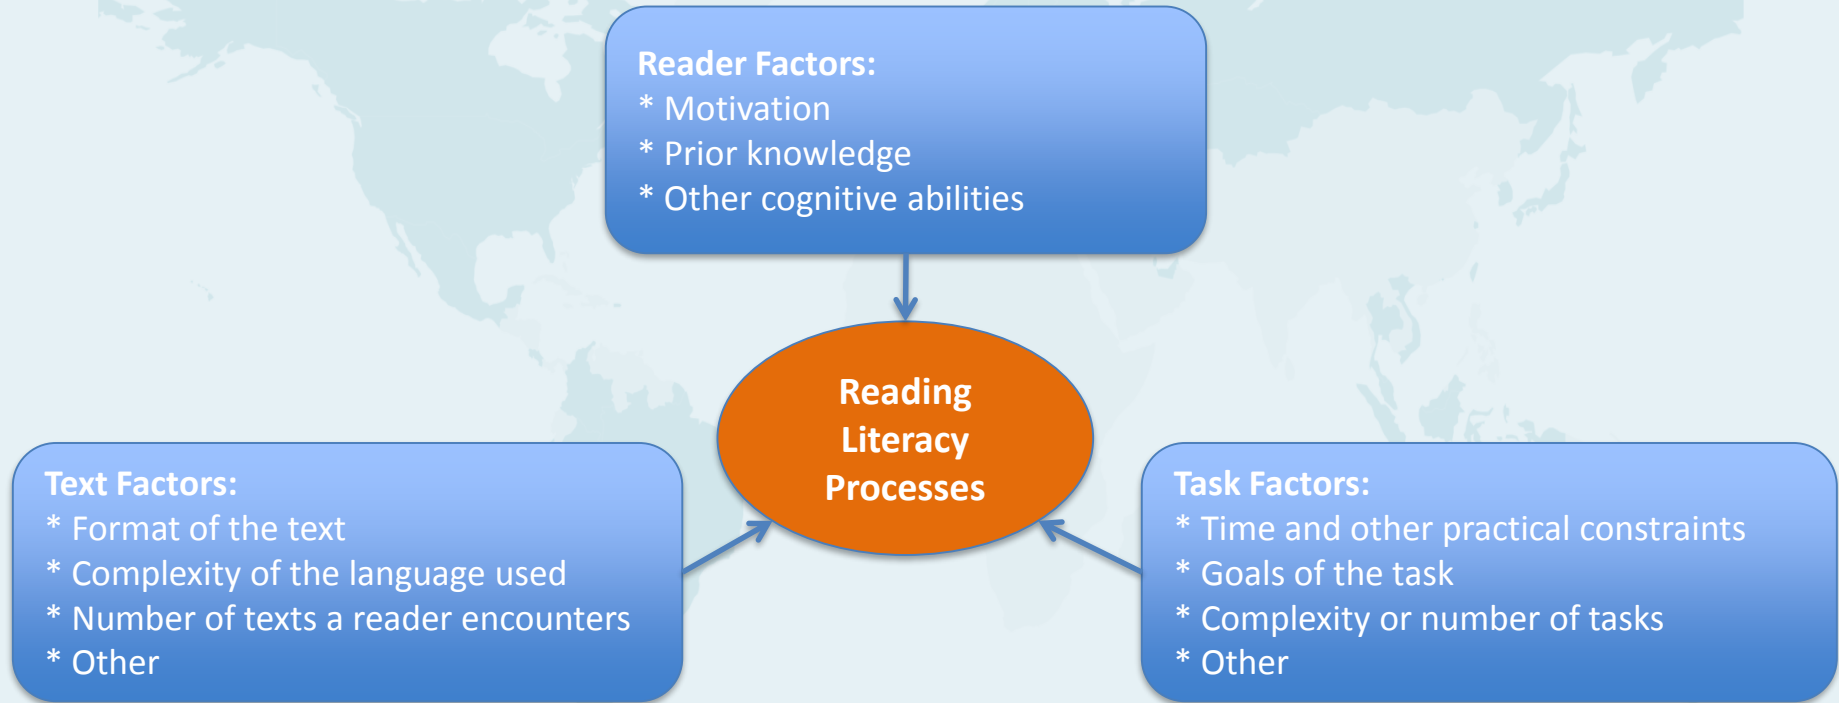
Reader Factors:
* Motivation
* Prior knowledge
* Other cognitive abilities

Reading Literacy Processes

Text Factors:
* Format of the text
* Complexity of the language used
* Number of texts a reader encounters
* Other

Task Factors:
* Time and other practical constraints
* Goals of the task
* Complexity or number of tasks
* Other